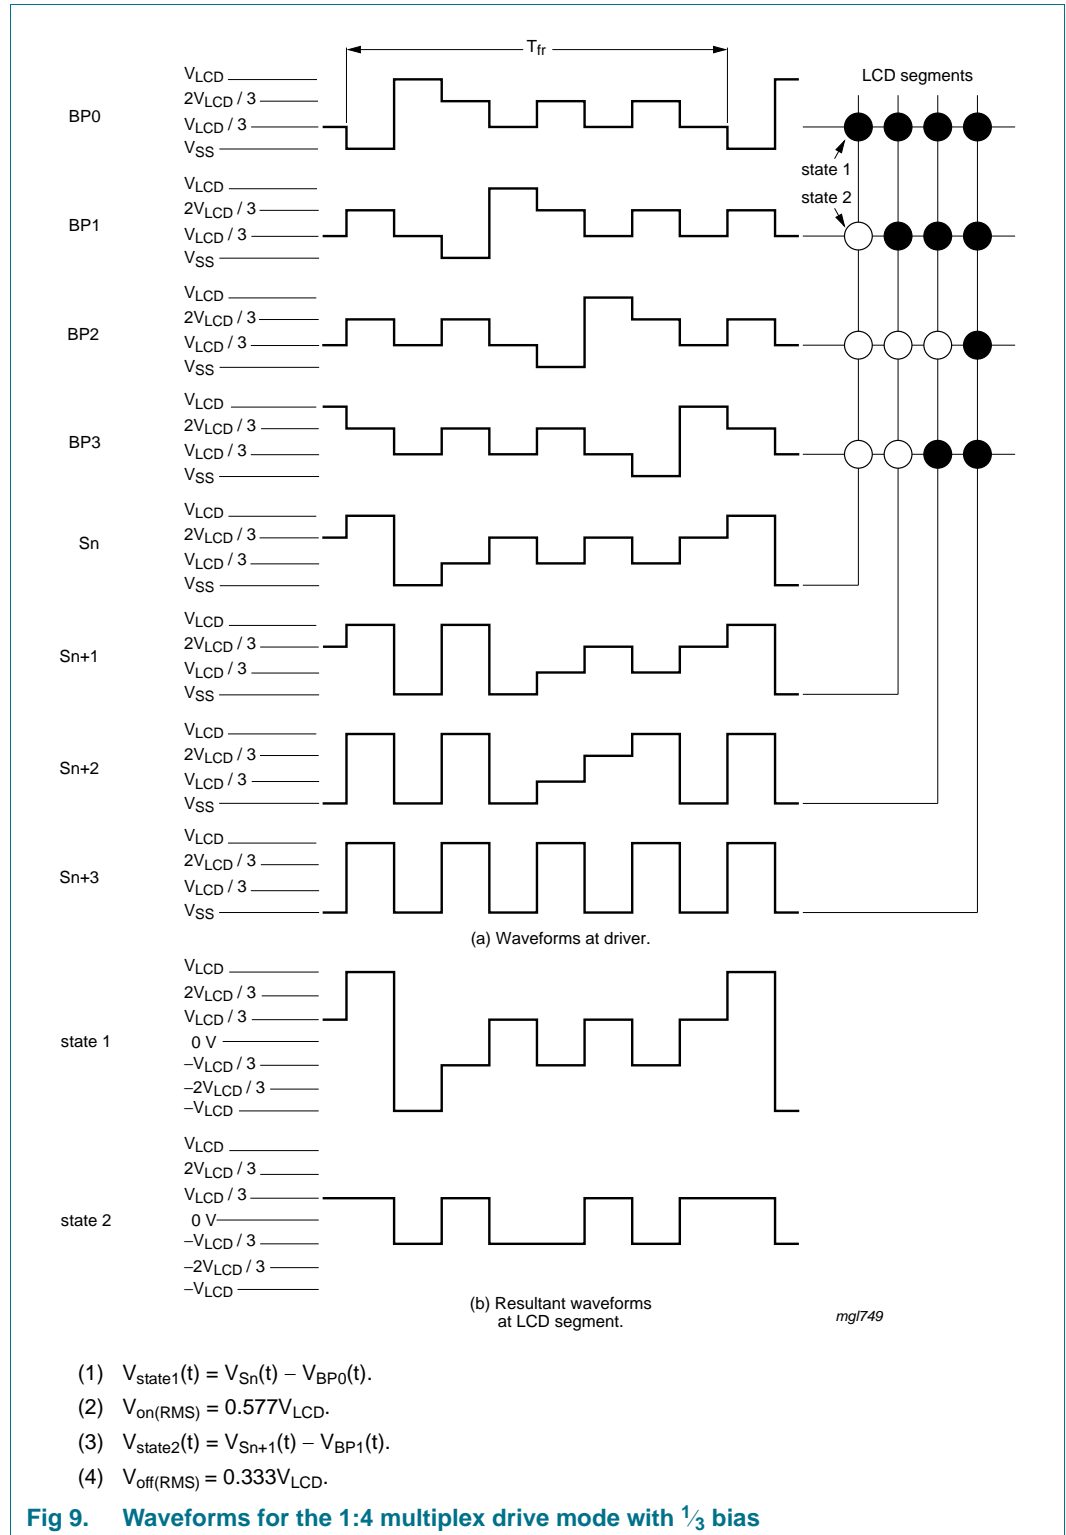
$T_{fr}$

LCD segments

BP0
$V_{LCD}$
$2V_{LCD} / 3$
$V_{LCD} / 3$
$V_{SS}$

state 1
state 2

BP1
$V_{LCD}$
$2V_{LCD} / 3$
$V_{LCD} / 3$
$V_{SS}$

BP2
$V_{LCD}$
$2V_{LCD} / 3$
$V_{LCD} / 3$
$V_{SS}$

BP3
$V_{LCD}$
$2V_{LCD} / 3$
$V_{LCD} / 3$
$V_{SS}$

Sn
$V_{LCD}$
$2V_{LCD} / 3$
$V_{LCD} / 3$
$V_{SS}$

Sn+1
$V_{LCD}$
$2V_{LCD} / 3$
$V_{LCD} / 3$
$V_{SS}$

Sn+2
$V_{LCD}$
$2V_{LCD} / 3$
$V_{LCD} / 3$
$V_{SS}$

Sn+3
$V_{LCD}$
$2V_{LCD} / 3$
$V_{LCD} / 3$
$V_{SS}$

(a) Waveforms at driver.

state 1
$V_{LCD}$
$2V_{LCD} / 3$
$V_{LCD} / 3$
0 V
$-V_{LCD} / 3$
$-2V_{LCD} / 3$
$-V_{LCD}$

state 2
$V_{LCD}$
$2V_{LCD} / 3$
$V_{LCD} / 3$
0 V
$-V_{LCD} / 3$
$-2V_{LCD} / 3$
$-V_{LCD}$

(b) Resultant waveforms at LCD segment.

mgl749

(1) $V_{state1}(t) = V_{Sn}(t) - V_{BP0}(t)$.
(2) $V_{on(RMS)} = 0.577V_{LCD}$.
(3) $V_{state2}(t) = V_{Sn+1}(t) - V_{BP1}(t)$.
(4) $V_{off(RMS)} = 0.333V_{LCD}$.

Fig 9. Waveforms for the 1:4 multiplex drive mode with $\frac{1}{3}$ bias